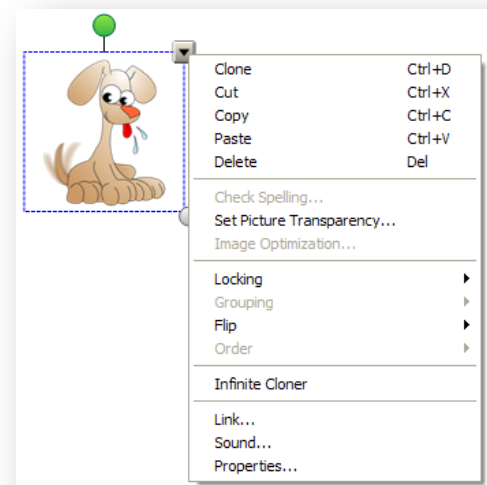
| | |
|---|---|
| Clone | Ctrl+D |
| Cut | Ctrl+X |
| Copy | Ctrl+C |
| Paste | Ctrl+V |
| Delete | Del |

Check Spelling...
Set Picture Transparency...
Image Optimization...

Locking
Grouping
Flip
Order

Infinite Cloner

Link...
Sound...
Properties...